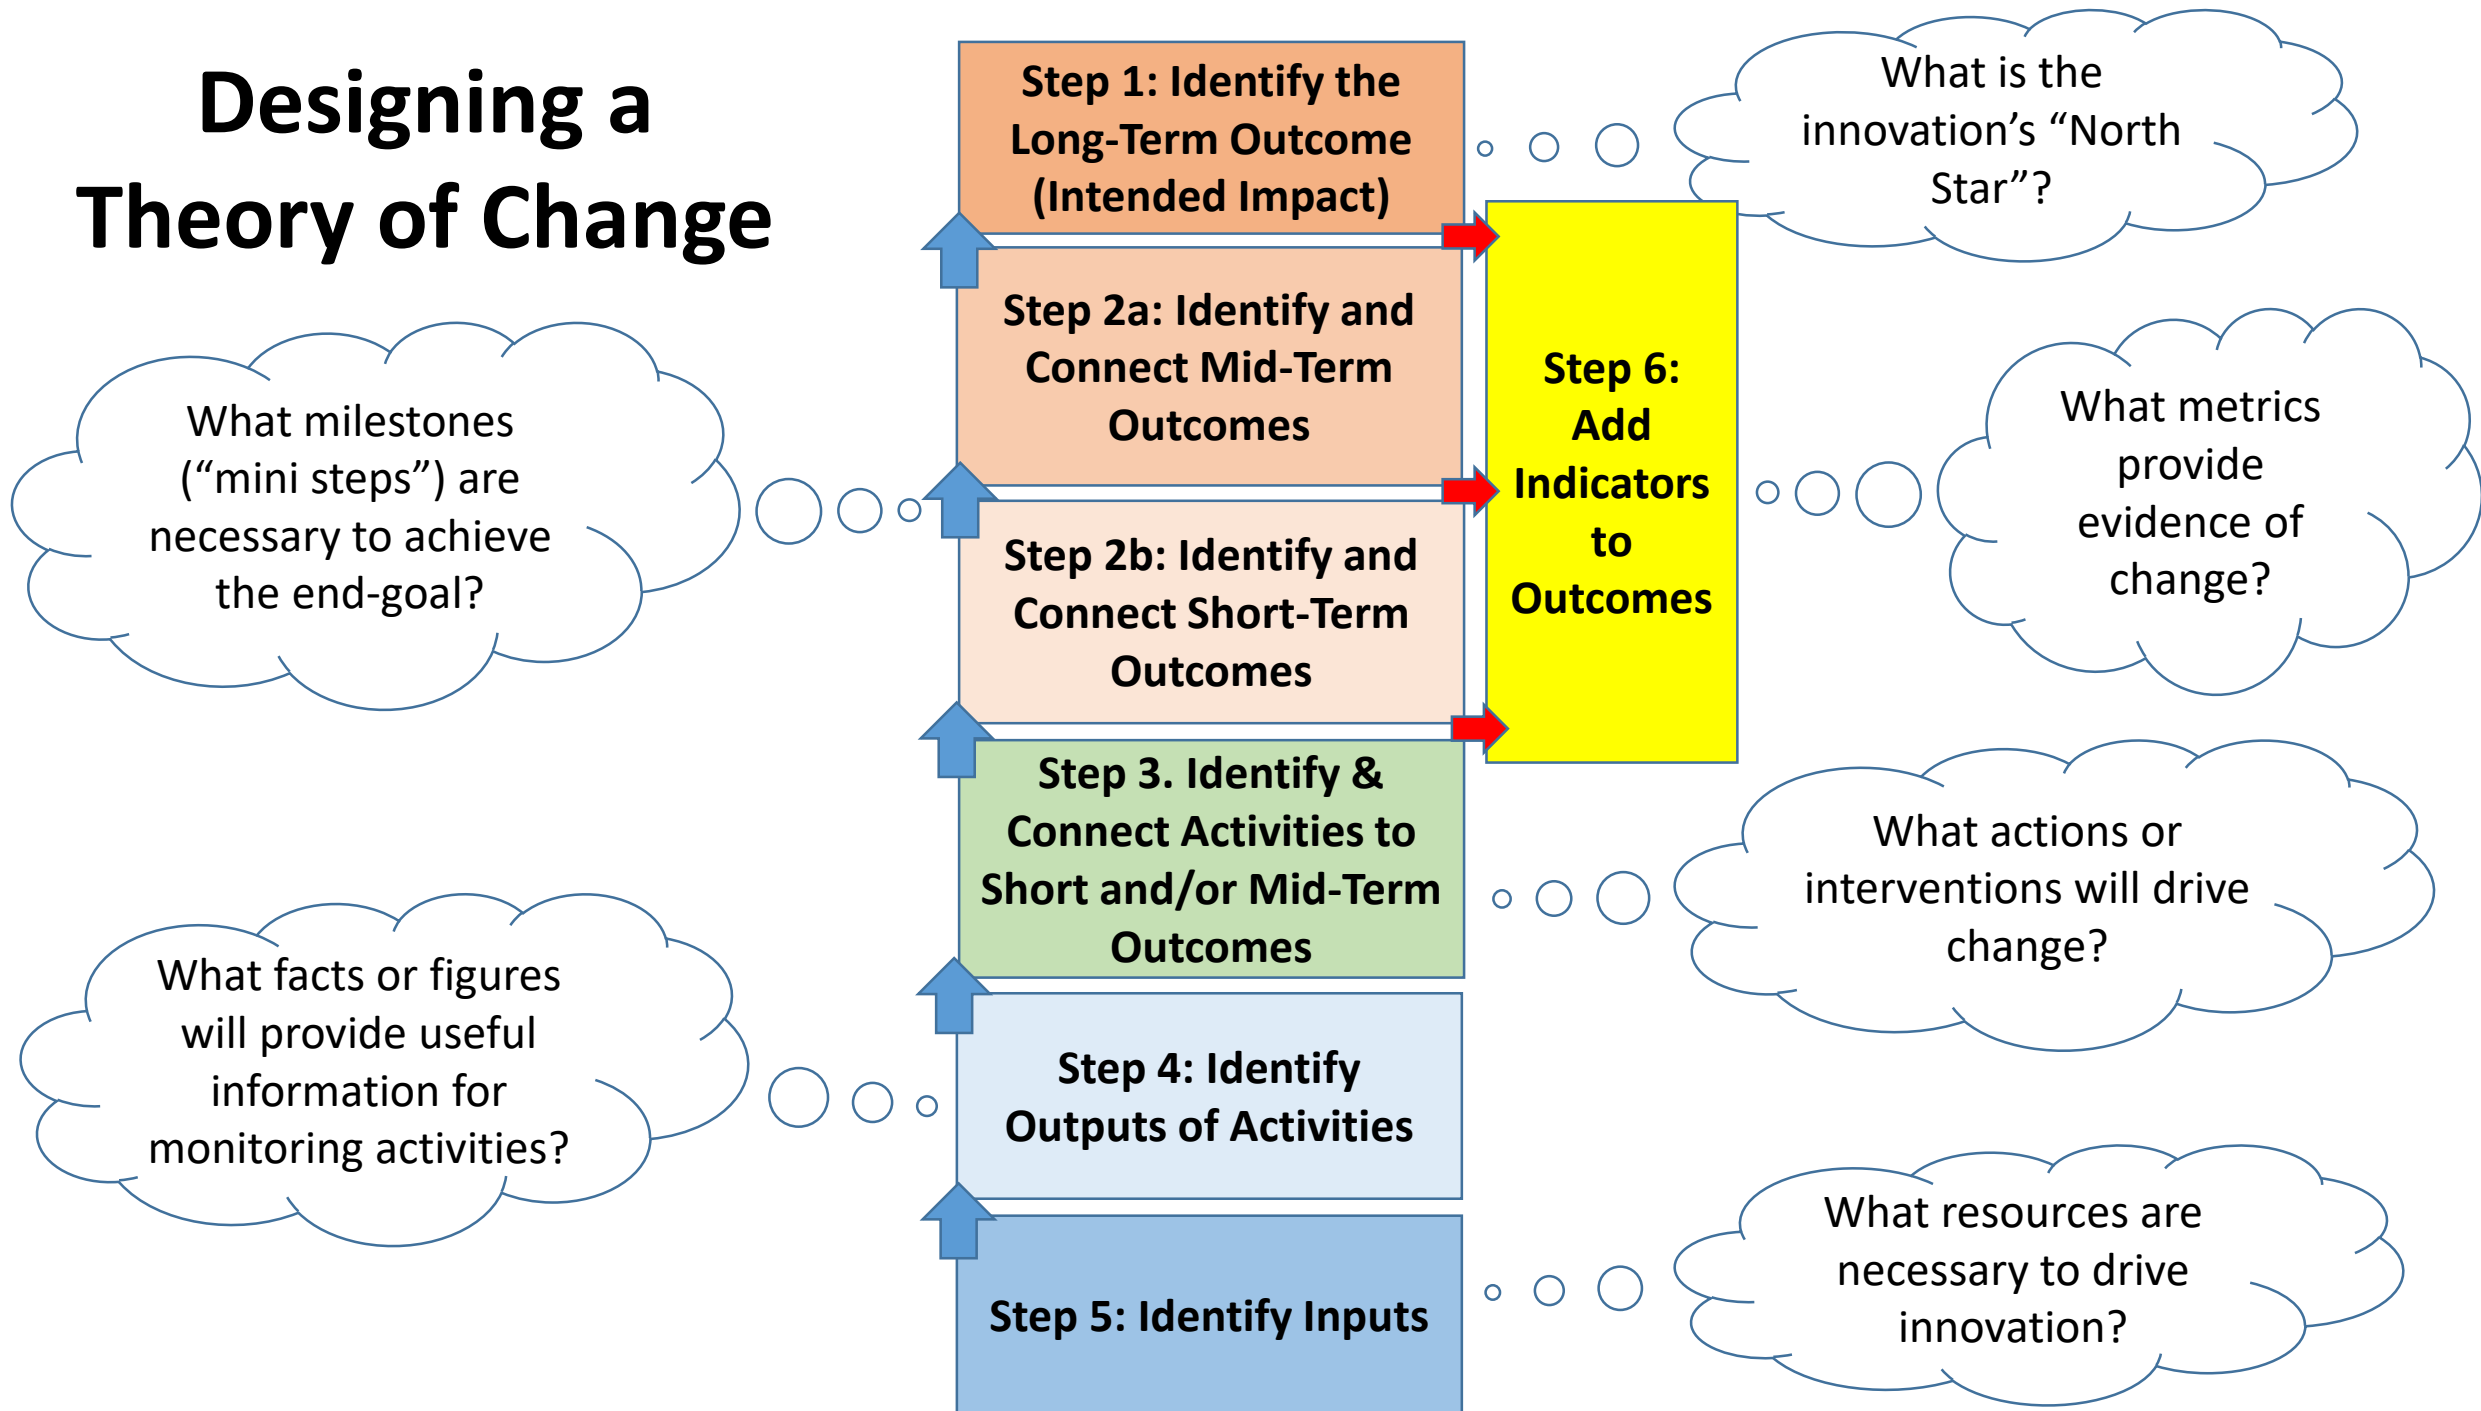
Designing a Theory of Change

Step 1: Identify the Long-Term Outcome (Intended Impact)

What is the innovation's "North Star"?

Step 2a: Identify and Connect Mid-Term Outcomes

What milestones ("mini steps") are necessary to achieve the end-goal?

Step 6: Add Indicators to Outcomes

What metrics provide evidence of change?

Step 2b: Identify and Connect Short-Term Outcomes

Step 3. Identify & Connect Activities to Short and/or Mid-Term Outcomes

What actions or interventions will drive change?

What facts or figures will provide useful information for monitoring activities?

Step 4: Identify Outputs of Activities

Step 5: Identify Inputs

What resources are necessary to drive innovation?